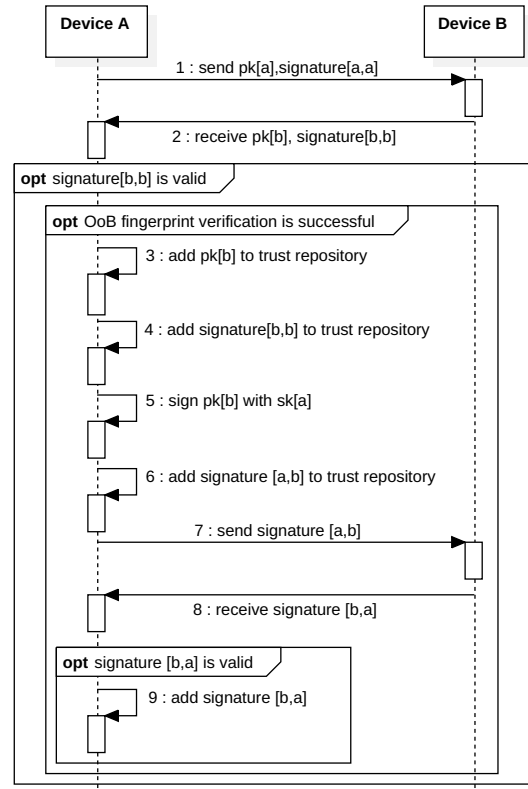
Device A

Device B

1 : send pk[a],signature[a,a]

2 : receive pk[b], signature[b,b]

opt signature[b,b] is valid

opt OoB fingerprint verification is successful

3 : add pk[b] to trust repository

4 : add signature[b,b] to trust repository

5 : sign pk[b] with sk[a]

6 : add signature [a,b] to trust repository

7 : send signature [a,b]

8 : receive signature [b,a]

opt signature [b,a] is valid

9 : add signature [b,a]